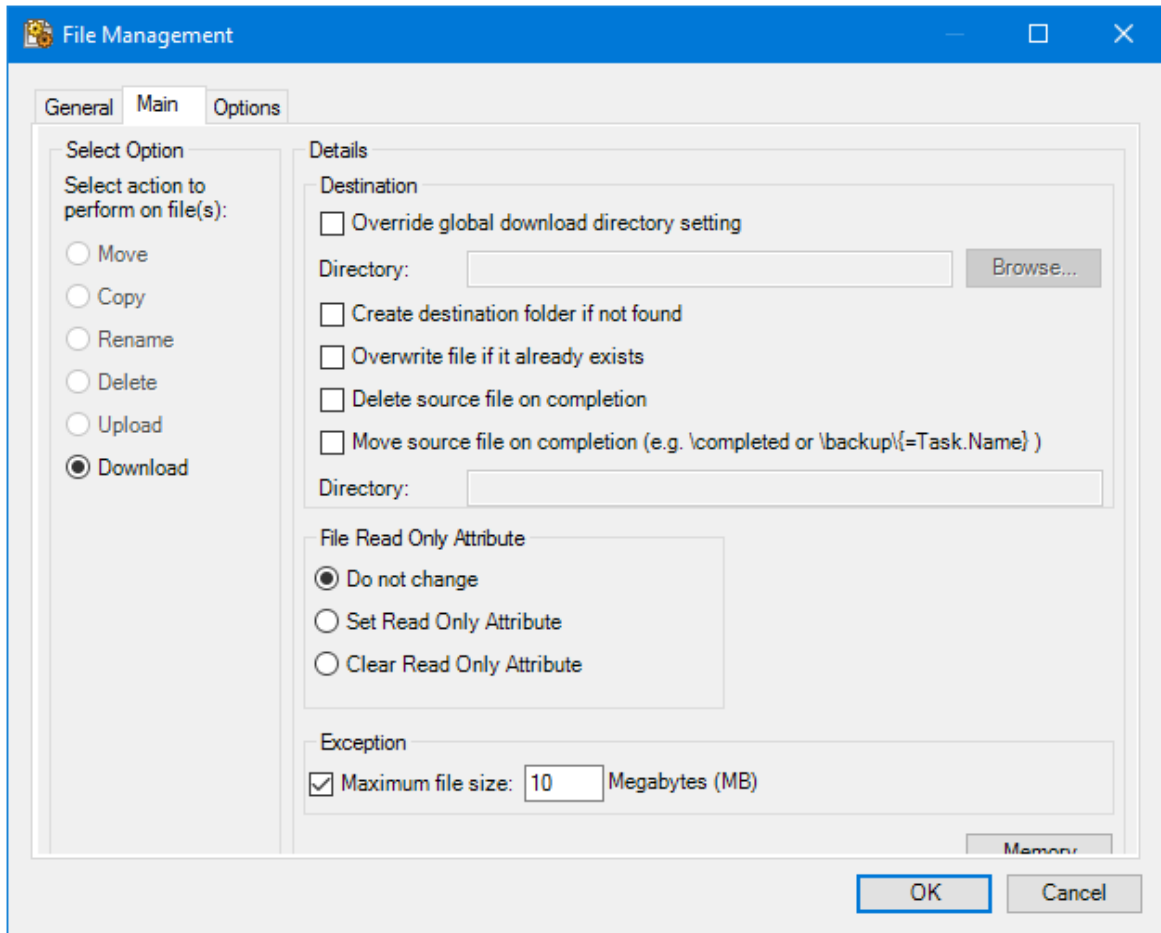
File Management

General Main Options

Select Option

Select action to perform on file(s):

Move
Copy
Rename
Delete
Upload
Download

Details

Destination

Override global download directory setting

Directory: Browse...

Create destination folder if not found

Overwrite file if it already exists

Delete source file on completion

Move source file on completion (e.g. \completed or \backup\{=Task.Name} )

Directory:

File Read Only Attribute

Do not change
Set Read Only Attribute
Clear Read Only Attribute

Exception

Maximum file size: 10 Megabytes (MB)

Memory

OK Cancel